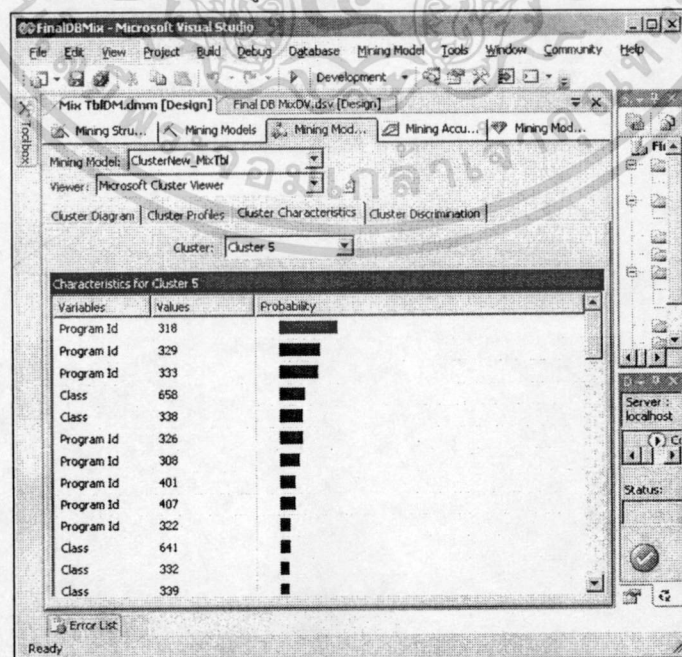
FinalDBMix - Microsoft Visual Studio

File Edit View Project Build Debug Database Mining Model Tools Window Community Help

Development

Toolbox

Mix TblDM.dmm [Design] Final DB MixDV.dsv [Design]

Mining Stru... Mining Models Mining Mod... Mining Accu... Mining Mod...

Mining Model: ClusterNew_MixTbl

Viewer: Microsoft Cluster Viewer

Cluster Diagram | Cluster Profiles | Cluster Characteristics | Cluster Discrimination

Cluster: Cluster 5

Characteristics for Cluster 5

| Variables | Values | Probability |
|---|---|---|
| Program Id | 318 | |
| Program Id | 329 | |
| Program Id | 333 | |
| Class | 658 | |
| Class | 338 | |
| Program Id | 326 | |
| Program Id | 308 | |
| Program Id | 401 | |
| Program Id | 407 | |
| Program Id | 322 | |
| Class | 641 | |
| Class | 332 | |
| Class | 339 | |

Server : localhost

Status:

Error List

Ready